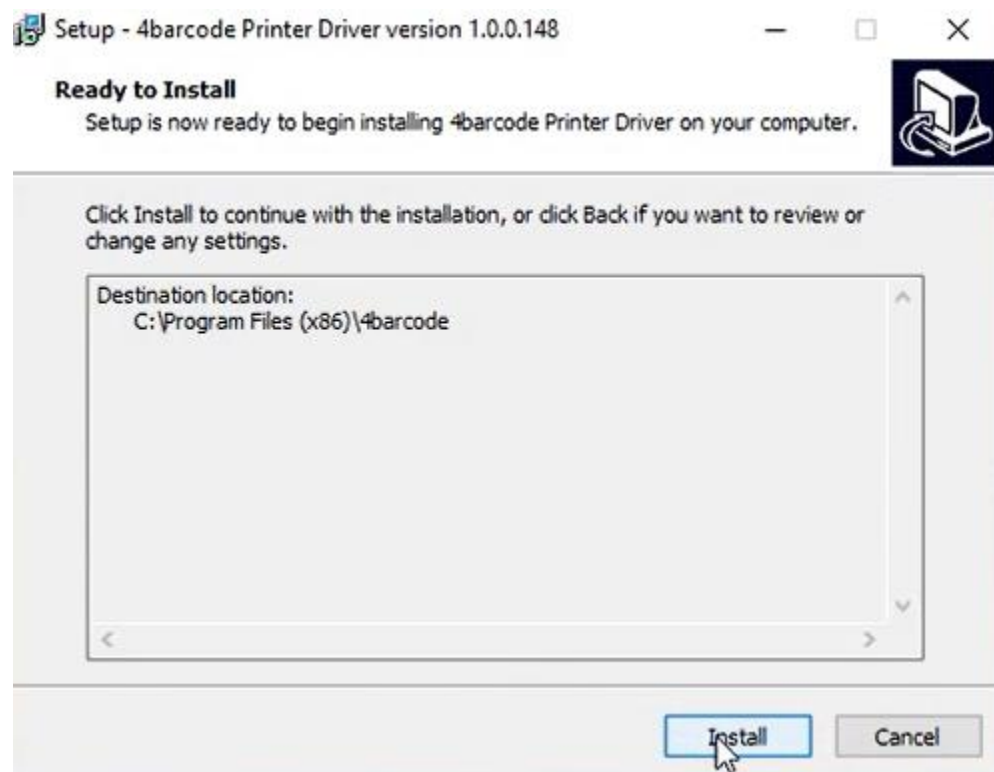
Setup - 4barcode Printer Driver version 1.0.0.148

Ready to Install
Setup is now ready to begin installing 4barcode Printer Driver on your computer.

Click Install to continue with the installation, or click Back if you want to review or change any settings.

Destination location:
C:\Program Files (x86)\4barcode

Install

Cancel